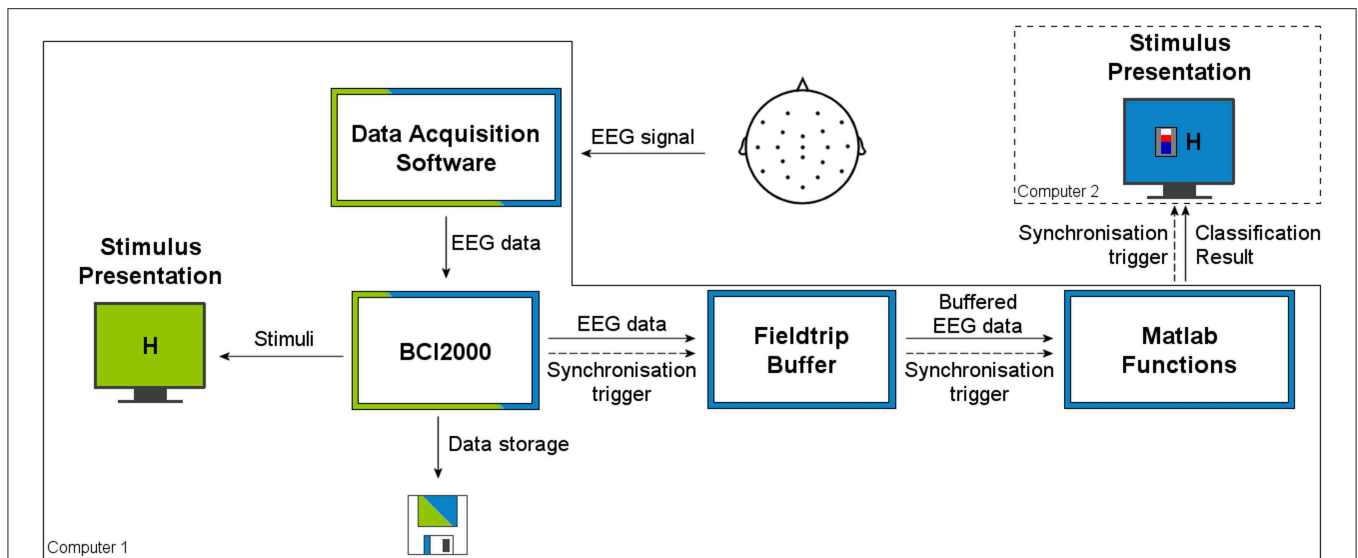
Stimulus Presentation

H

Computer 2

Data Acquisition Software

EEG signal

EEG data

Synchronisation trigger

Classification Result

Stimulus Presentation

H

Stimuli

BCI2000

EEG data

Synchronisation trigger

Fieldtrip Buffer

Buffered EEG data

Synchronisation trigger

Matlab Functions

Data storage

Computer 1